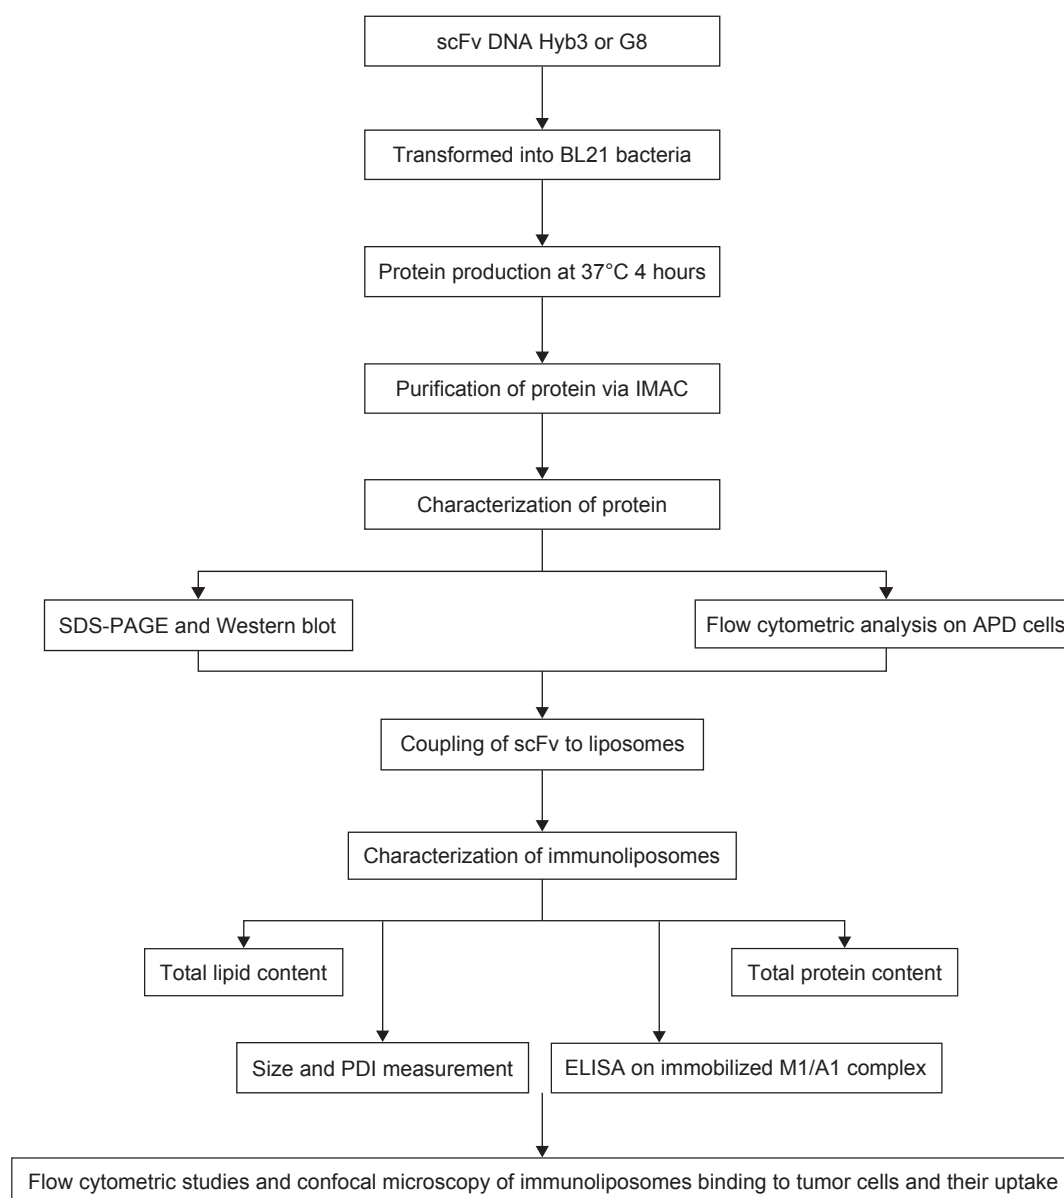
scFv DNA Hyb3 or G8

Transformed into BL21 bacteria

Protein production at 37°C 4 hours

Purification of protein via IMAC

Characterization of protein

SDS-PAGE and Western blot

Flow cytometric analysis on APD cells

Coupling of scFv to liposomes

Characterization of immunoliposomes

Total lipid content

Total protein content

Size and PDI measurement

ELISA on immobilized M1/A1 complex

Flow cytometric studies and confocal microscopy of immunoliposomes binding to tumor cells and their uptake